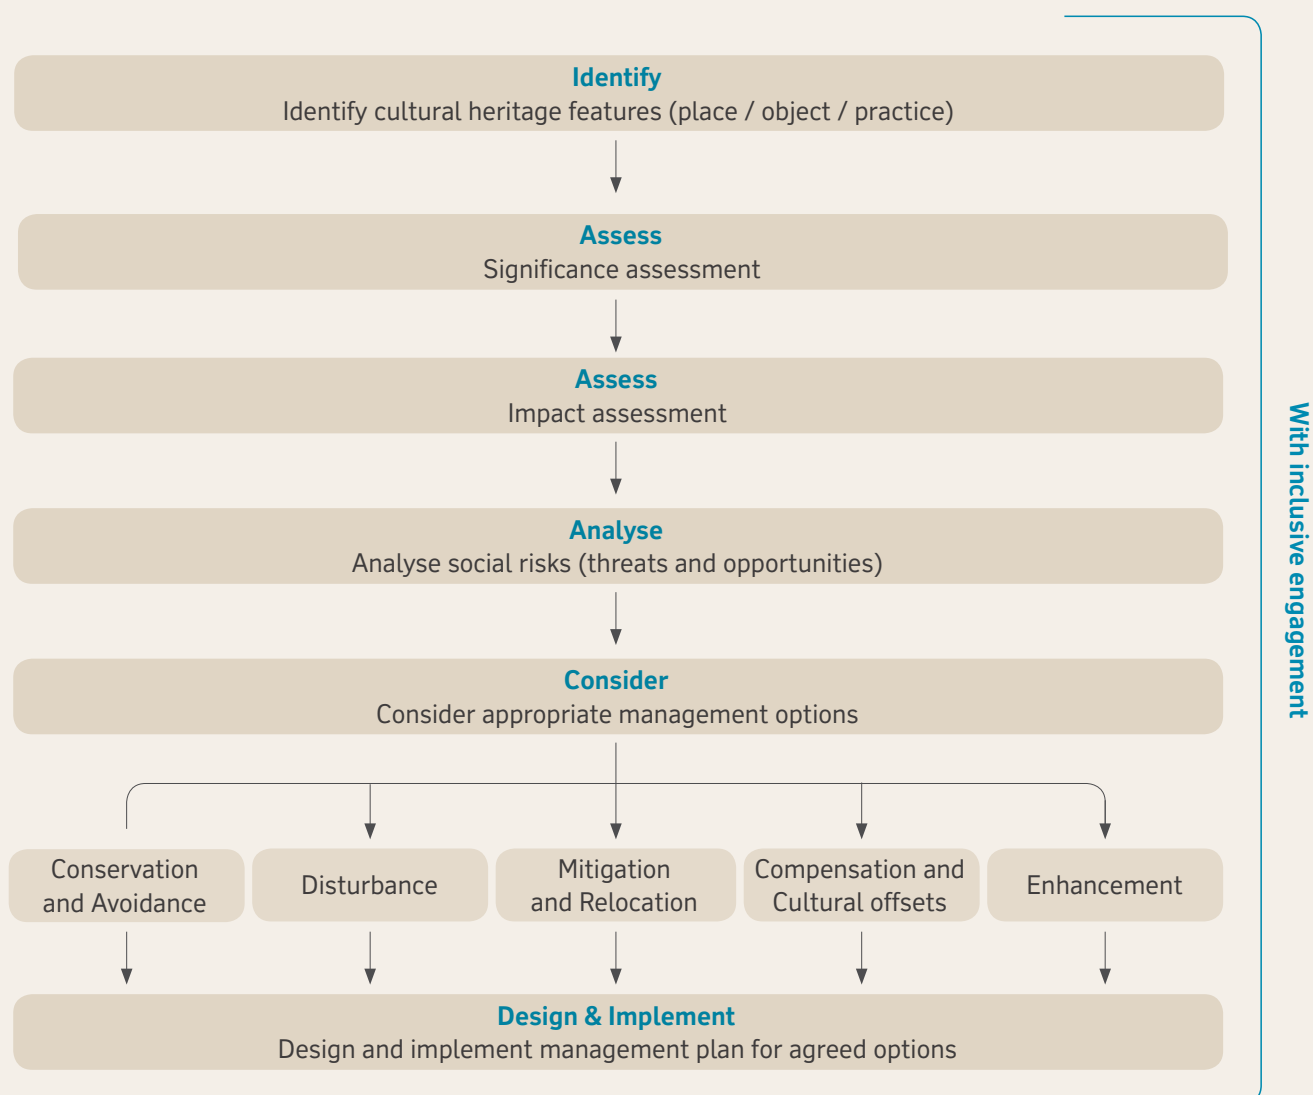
Identify
Identify cultural heritage features (place / object / practice)

Assess
Significance assessment

Assess
Impact assessment

Analyse
Analyse social risks (threats and opportunities)

Consider
Consider appropriate management options

Conservation and Avoidance

Disturbance

Mitigation and Relocation

Compensation and Cultural offsets

Enhancement

Design & Implement
Design and implement management plan for agreed options

With inclusive engagement